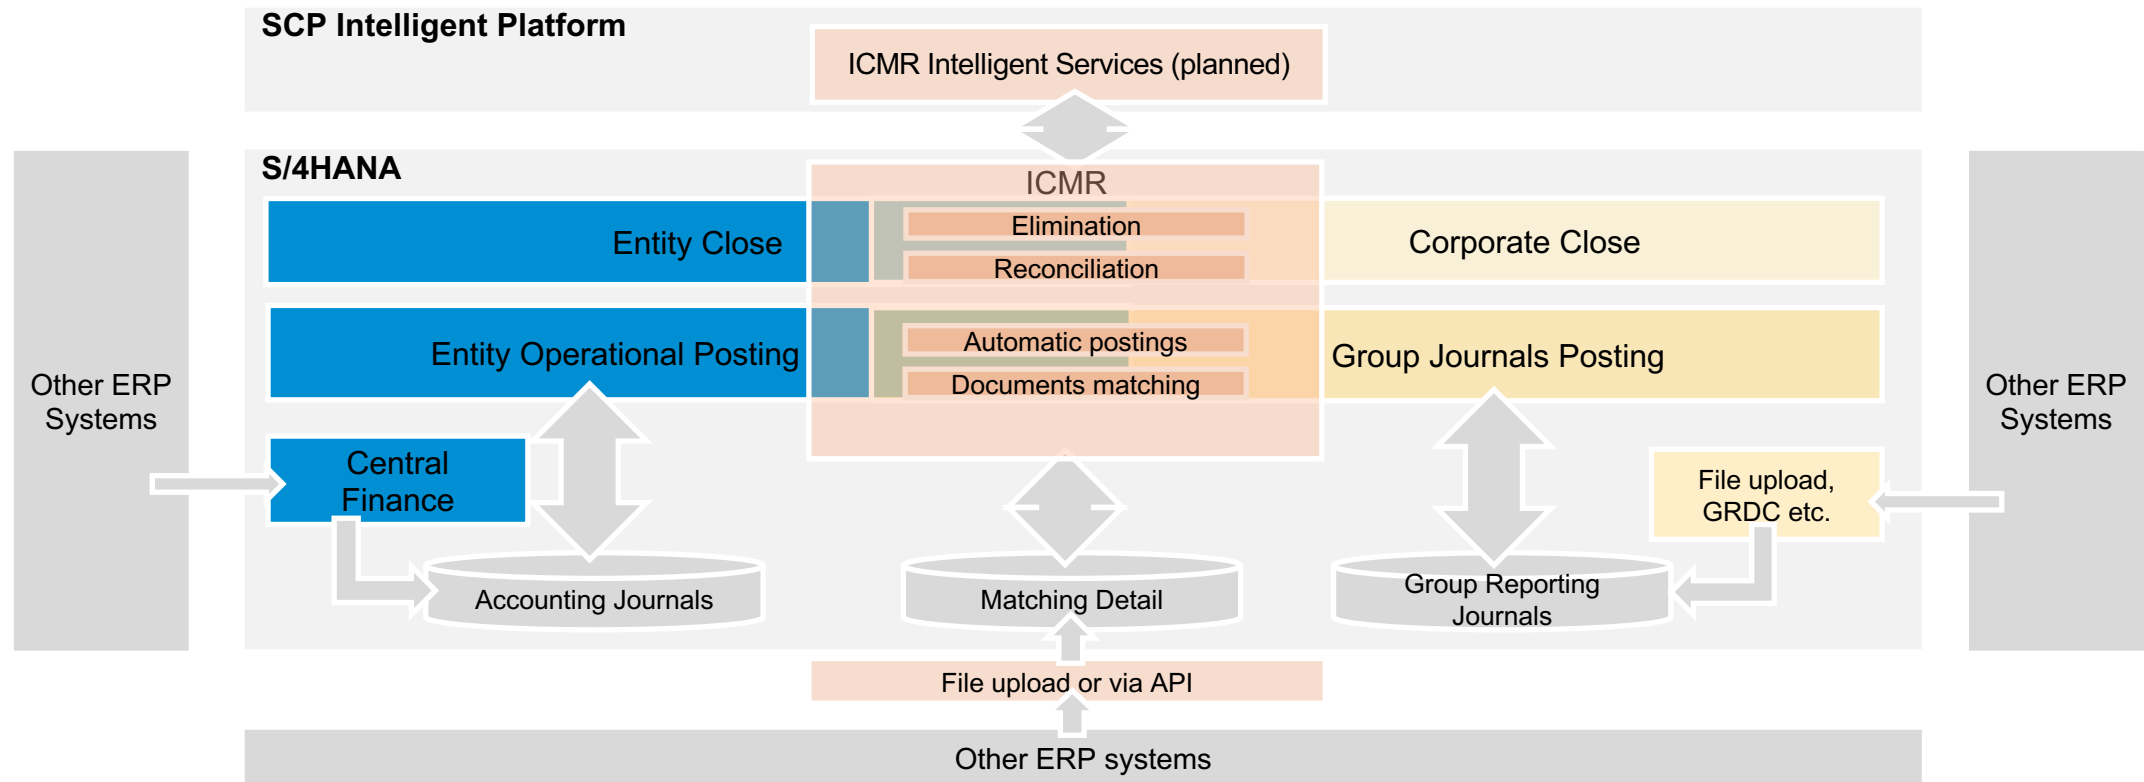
SCP Intelligent Platform

ICMR Intelligent Services (planned)

S/4HANA

ICMR

Other ERP Systems

Entity Close

Elimination

Reconciliation

Corporate Close

Entity Operational Posting

Automatic postings

Documents matching

Group Journals Posting

Other ERP Systems

Central Finance

File upload, GRDC etc.

Accounting Journals

Matching Detail

Group Reporting Journals

File upload or via API

Other ERP systems